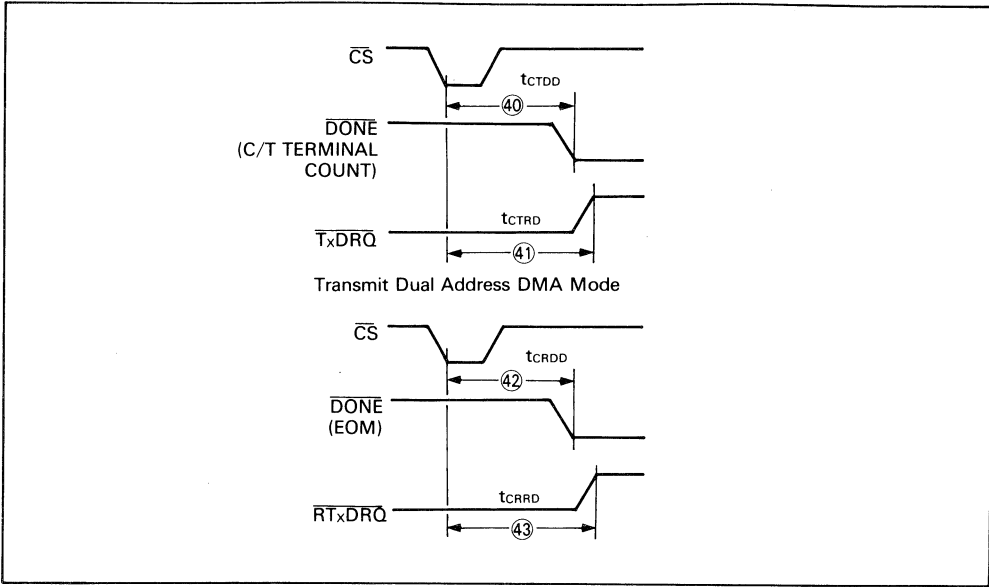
$\overline{CS}$

$t_{CTDD}$

40

$\overline{DONE}$
(C/T TERMINAL COUNT)

$t_{CTRD}$

$\overline{TxDRQ}$

41

Transmit Dual Address DMA Mode

$\overline{CS}$

$t_{CRDD}$

42

$\overline{DONE}$
(EOM)

$t_{CRRD}$

$\overline{RTxDRQ}$

43